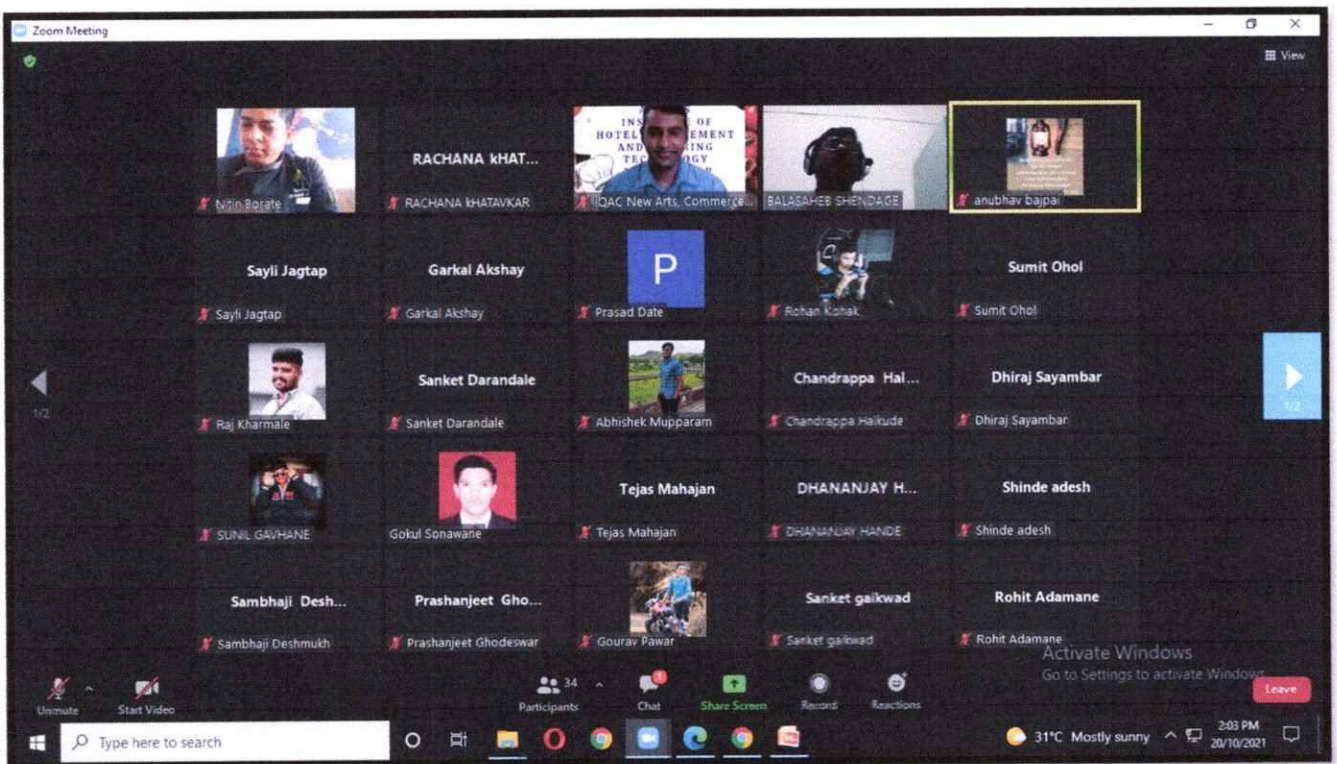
Zoom Meeting

View

Nitin Borate

RACHANA kHAT...

RACHANA kHATAVKAR

INSTITUTE OF HOTEL MANAGEMENT AND CATERING TECHNOLOGY

IQAC New Arts, Commerce...

BALASAHEB SHENDAGE

anubhav bajpai

Sayli Jagtap

Sayli Jagtap

Garkal Akshay

Garkal Akshay

P

Prasad Date

Rohan Kohak

Sumit Ohol

Sumit Ohol

1/2

Raj Kharmale

Sanket Darandale

Sanket Darandale

Abhishek Mupparam

Chandrappa Hal...

Chandrappa Halkude

Dhiraj Sayambar

Dhiraj Sayambar

1/2

SUNIL GAVHANE

Gokul Sonawane

Tejas Mahajan

Tejas Mahajan

DHANANJAY H...

DHANANJAY HANDE

Shinde adesh

Shinde adesh

Sambhaji Desh...

Sambhaji Deshmukh

Prashanjeet Gho...

Prashanjeet Ghodeswar

Gourav Pawar

Sanket gaikwad

Sanket gaikwad

Rohit Adamane

Rohit Adamane

Activate Windows
Go to Settings to activate Windows.

Unmute

Start Video

34

Participants

Chat

Share Screen

Record

Reactions

Leave

Type here to search

31°C Mostly sunny

2:03 PM
20/10/2021